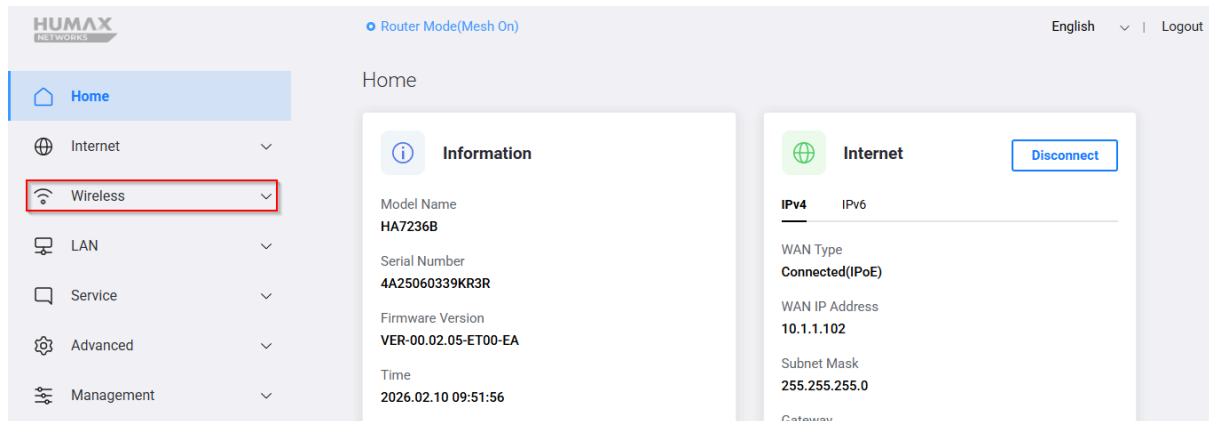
HUMAX
NETWORKS

Router Mode(Mesh On)

English | Logout

Home
Internet
Wireless
LAN
Service
Advanced
Management

Home

Information

Model Name
HA7236B

Serial Number
4A25060339KR3R

Firmware Version
VER-00.02.05-ET00-EA

Time
2026.02.10 09:51:56

Internet

Disconnect

IPv4 IPv6

WAN Type
Connected(IPoE)

WAN IP Address
10.1.1.102

Subnet Mask
255.255.255.0

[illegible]